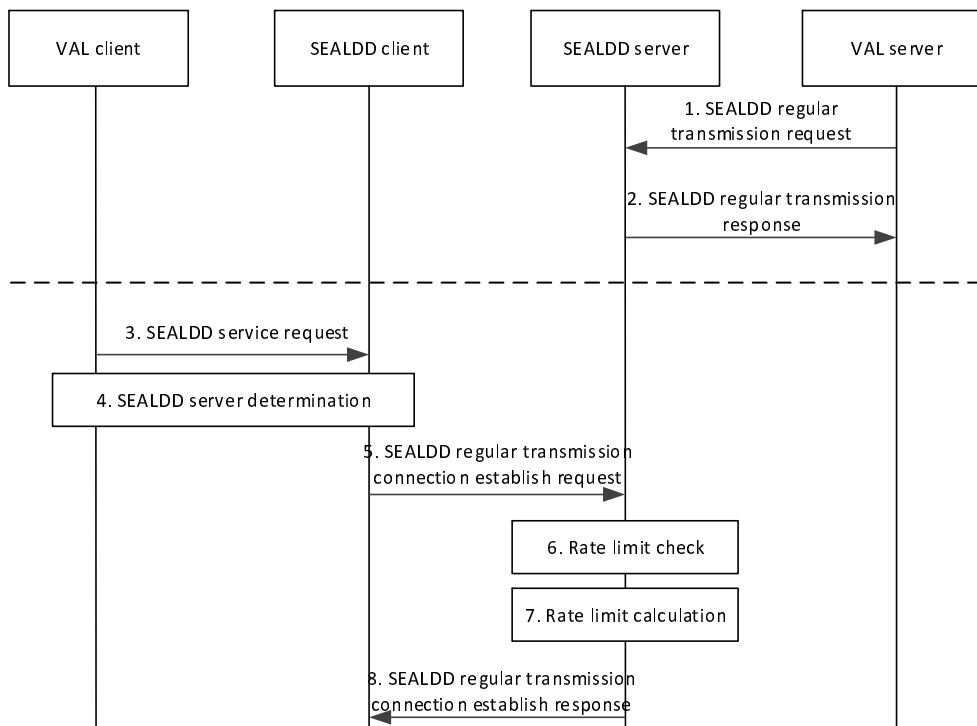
VAL client

SEALDD client

SEALDD server

VAL server

1. SEALDD regular transmission request

2. SEALDD regular transmission response

3. SEALDD service request

4. SEALDD server determination

5. SEALDD regular transmission connection establish request

6. Rate limit check

7. Rate limit calculation

8. SEALDD regular transmission connection establish response